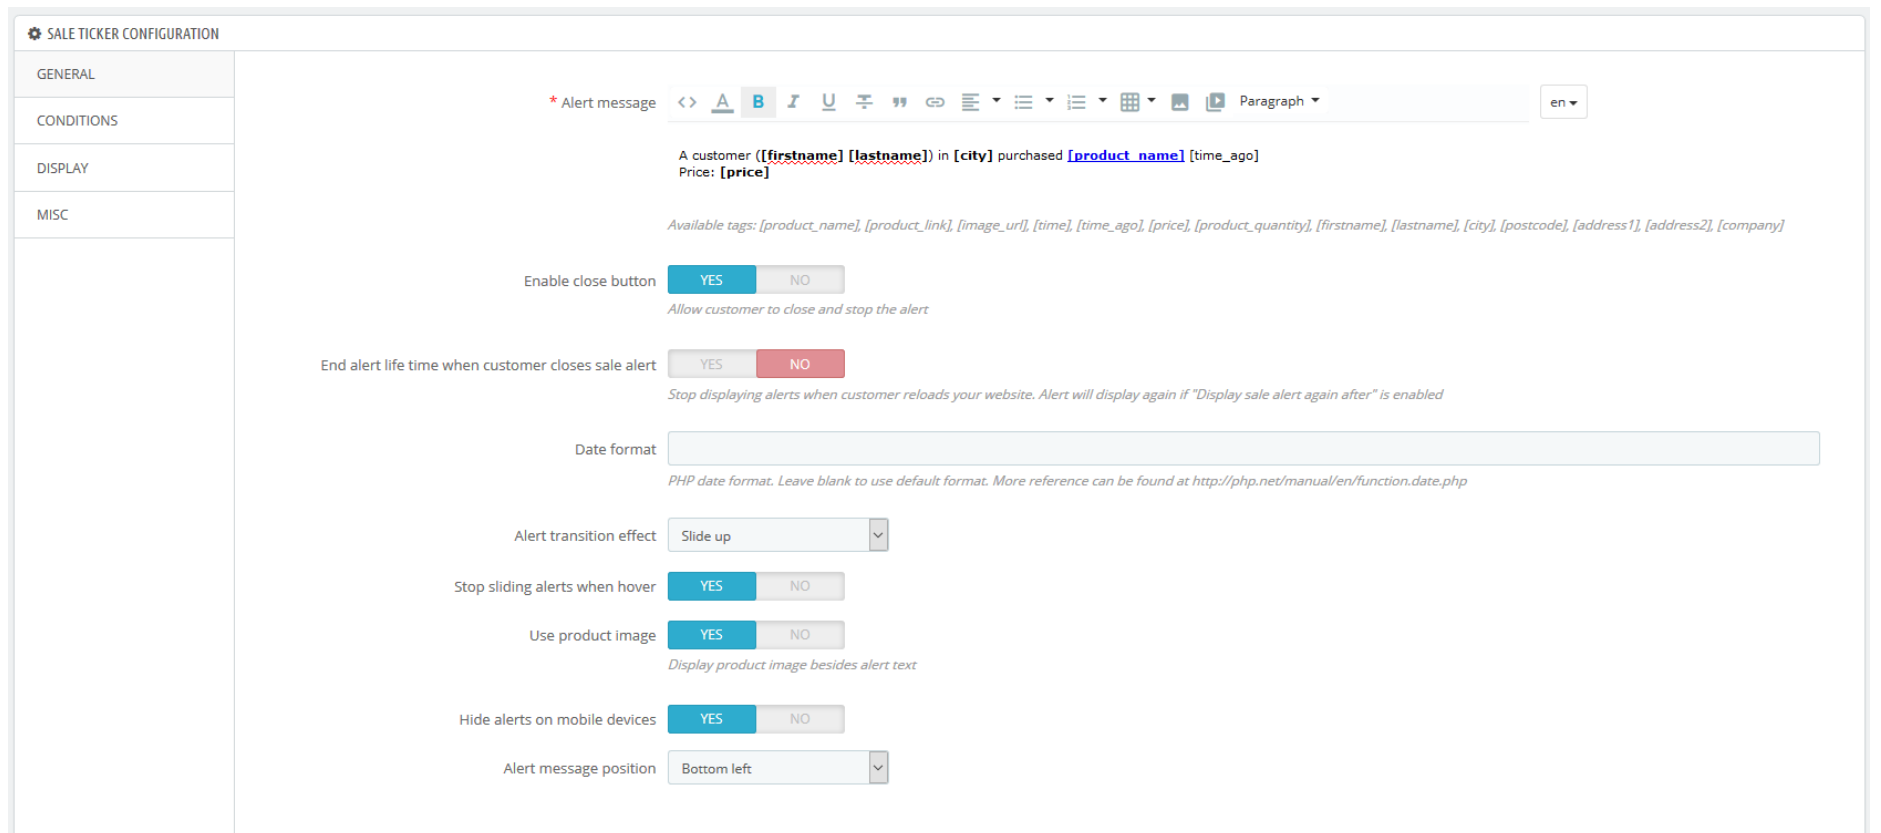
SALE TICKER CONFIGURATION

GENERAL

CONDITIONS

DISPLAY

MISC

* Alert message

Paragraph

en

A customer ([firstname] [lastname]) in [city] purchased [product_name] [time_ago]
Price: [price]

Available tags: [product_name], [product_link], [image_url], [time], [time_ago], [price], [product_quantity], [firstname], [lastname], [city], [postcode], [address1], [address2], [company]

Enable close button YES NO

Allow customer to close and stop the alert

End alert life time when customer closes sale alert YES NO

Stop displaying alerts when customer reloads your website. Alert will display again if "Display sale alert again after" is enabled

Date format

PHP date format. Leave blank to use default format. More reference can be found at http://php.net/manual/en/function.date.php

Alert transition effect Slide up

Stop sliding alerts when hover YES NO

Use product image YES NO

Display product image besides alert text

Hide alerts on mobile devices YES NO

Alert message position Bottom left